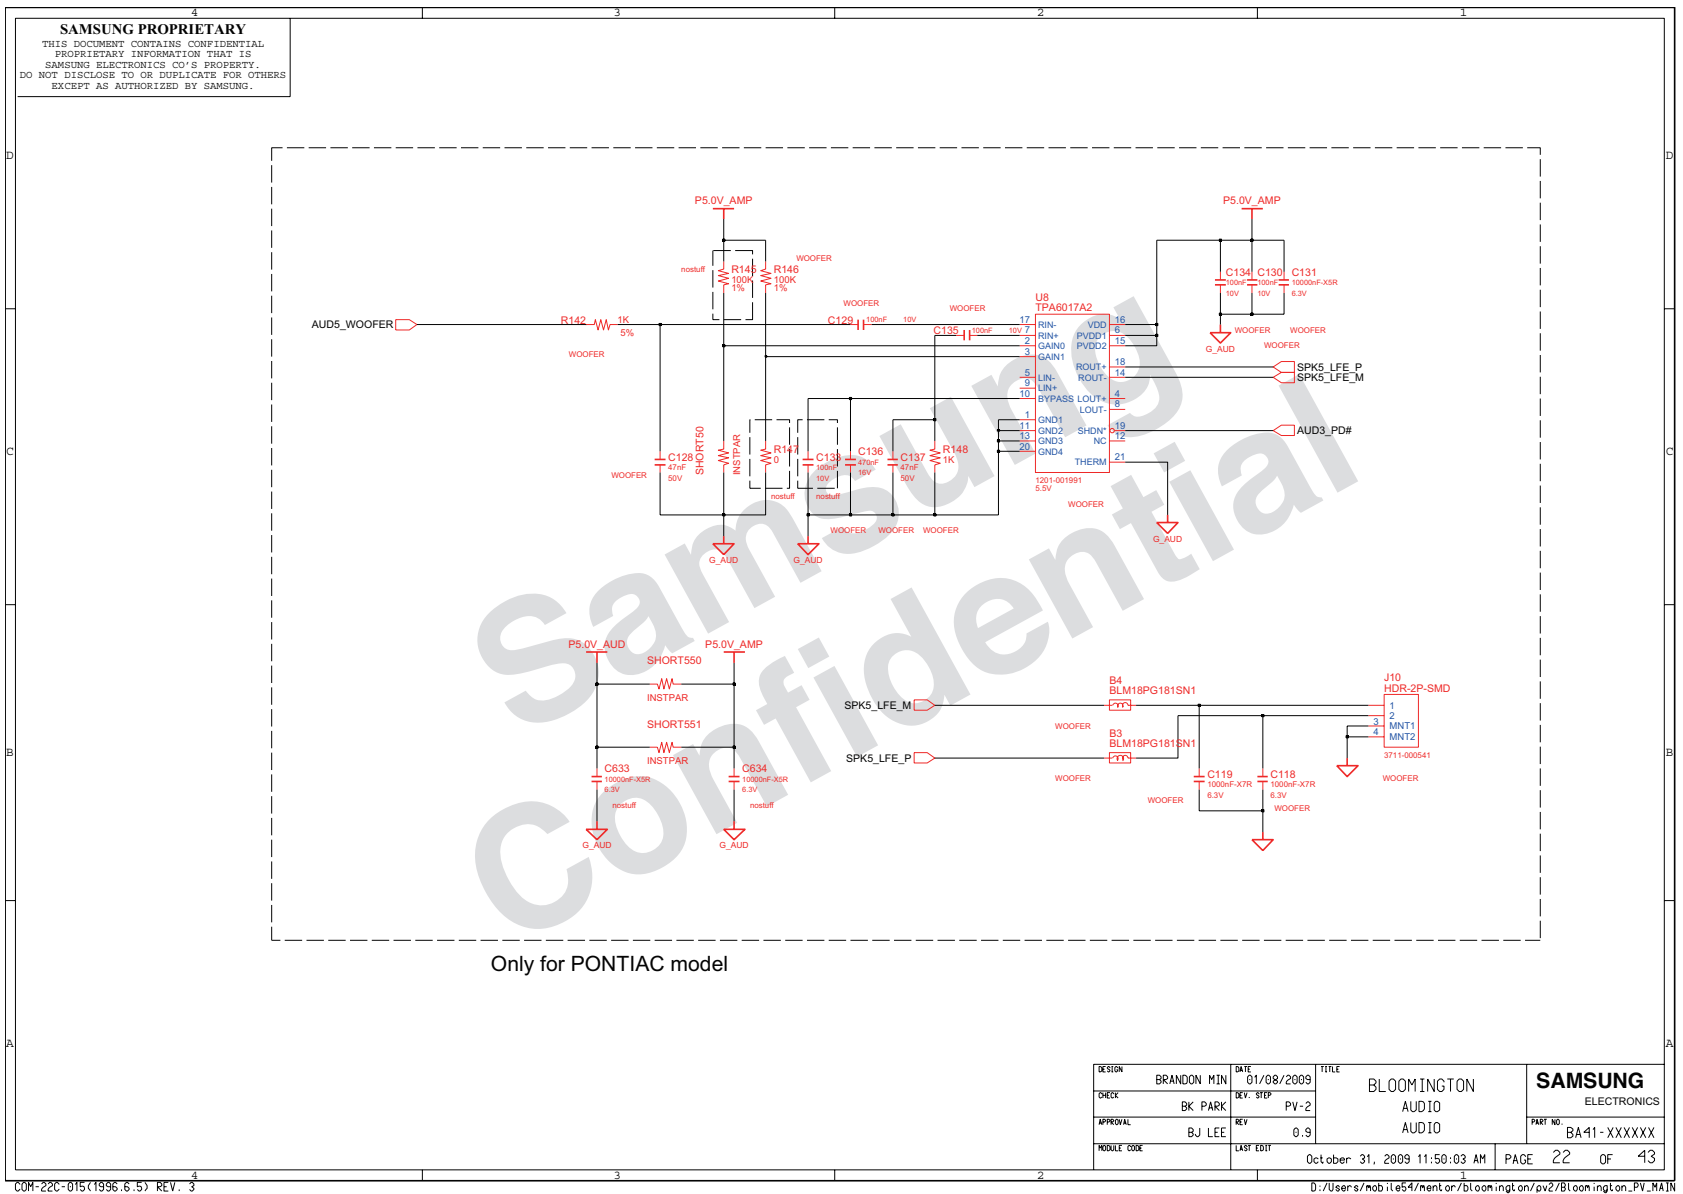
4 3 2 1

SAMSUNG PROPRIETARY
THIS DOCUMENT CONTAINS CONFIDENTIAL PROPRIETARY INFORMATION THAT IS SAMSUNG ELECTRONICS CO'S PROPERTY. DO NOT DISCLOSE TO OR DUPLICATE FOR OTHERS EXCEPT AS AUTHORIZED BY SAMSUNG.

D C B A

P5.0V_AMP
P5.0V_AMP
nostuff
R145 100K 1%
R146 100K 1%
WOOFER
WOOFER
WOOFER
C134 100nF 10V
C130 100nF 10V
C131 10000nF-X5R 6.3V
U8
TPA6017A2
AUD5_WOOFER
R142 1K 5%
WOOFER
C129 100nF 10V
C135 100nF 10V
17 RIN-
7 RIN+
2 GAIN0
3 GAIN1
5 LIN-
9 LIN+
10 BYPASS
1 GND1
11 GND2
13 GND3
20 GND4
VDD 16
PVDD1 6
PVDD2 15
ROUT+ 18
ROUT- 14
LOUT+ 4
LOUT- 8
SHDN* 19
NC 12
THERM 21
G_AUD
WOOFER
WOOFER
WOOFER
SPK5_LFE_P
SPK5_LFE_M
AUD3_PD#
C128 47nF 50V
SHORT50
INSTPAR
R147 0
C133 100nF 10V
C136 470nF 16V
C137 47nF 50V
R148 1K
WOOFER
nostuff
nostuff
1201-001991
5.5V
WOOFER
G_AUD
WOOFER WOOFER WOOFER
G_AUD
G_AUD

P5.0V_AUD
P5.0V_AMP
SHORT550
INSTPAR
SHORT551
INSTPAR
C633 10000nF-X5R 6.3V nostuff
C634 10000nF-X5R 6.3V nostuff
G_AUD
G_AUD
SPK5_LFE_M
SPK5_LFE_P
B4
BLM18PG181SN1
B3
BLM18PG181SN1
WOOFER
WOOFER
J10
HDR-2P-SMD
1
2
3 MNT1
4 MNT2
3711-000541
C119 1000nF-X7R 6.3V
C118 1000nF-X7R 6.3V
WOOFER
WOOFER
WOOFER

Samsung Confidential

Only for PONTIAC model

| DESIGN BRANDON MIN | DATE 01/08/2009 | TITLE BLOOMINGTON AUDIO AUDIO | SAMSUNG ELECTRONICS |
|---|---|---|---|
| CHECK BK PARK | DEV. STEP PV-2 | | PART NO. BA41-XXXXXX |
| APPROVAL BJ LEE | REV 0.9 | | |
| MODULE CODE | LAST EDIT October 31, 2009 11:50:03 AM | PAGE 22 | OF 43 |

COM-22C-015(1996.6.5) REV. 3
D:/Users/mobile54/mentor/bloomington/pv2/Bloomington_PV_MAIN